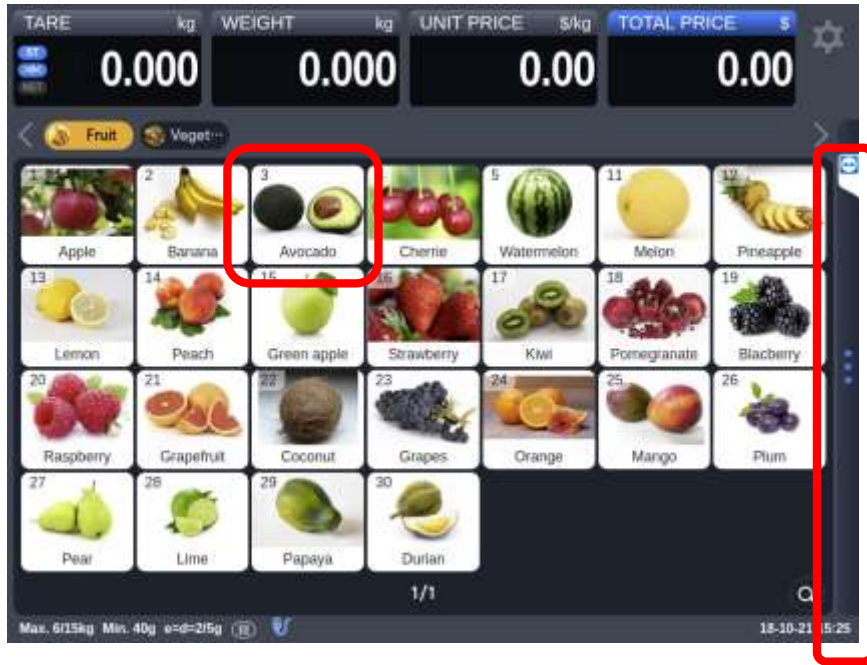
TARE kg
ST
ABC
NET
0.000

WEIGHT kg
0.000

UNIT PRICE $/kg
0.00

TOTAL PRICE $
0.00

Fruit
Veget···

| 1 Apple | 2 Banana | 3 Avocado | Cherrie | 5 Watermelon | 11 Melon | 12 Pineapple |
|---|---|---|---|---|---|---|
| 13 Lemon | 14 Peach | 15 Green apple | 16 Strawberry | 17 Kiwi | 18 Pomegranate | 19 Blacberry |
| 20 Raspberry | 21 Grapefruit | 22 Coconut | 23 Grapes | 24 Orange | 25 Mango | 26 Plum |
| 27 Pear | 28 Lime | 29 Papaya | 30 Durian | | | |

1/1

Max. 6/15kg Min. 40g e=d=2/5g

18-10-21 15:25